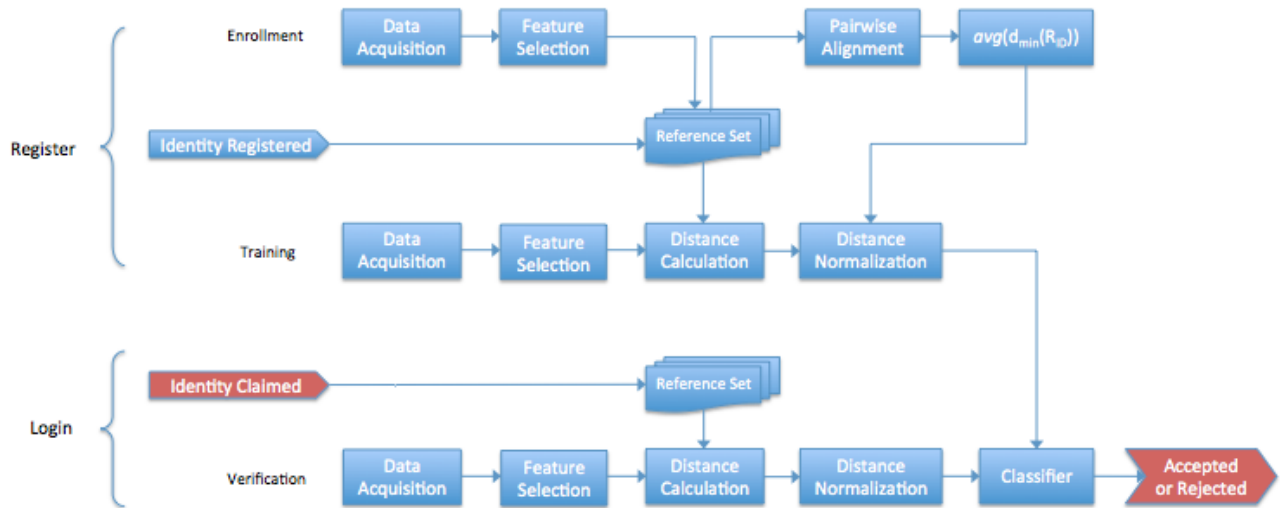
Register

Enrollment

Data Acquisition

Feature Selection

Pairwise Alignment

$avg(d_{min}(R_{ID}))$

Identity Registered

Reference Set

Training

Data Acquisition

Feature Selection

Distance Calculation

Distance Normalization

Login

Identity Claimed

Reference Set

Verification

Data Acquisition

Feature Selection

Distance Calculation

Distance Normalization

Classifier

Accepted or Rejected